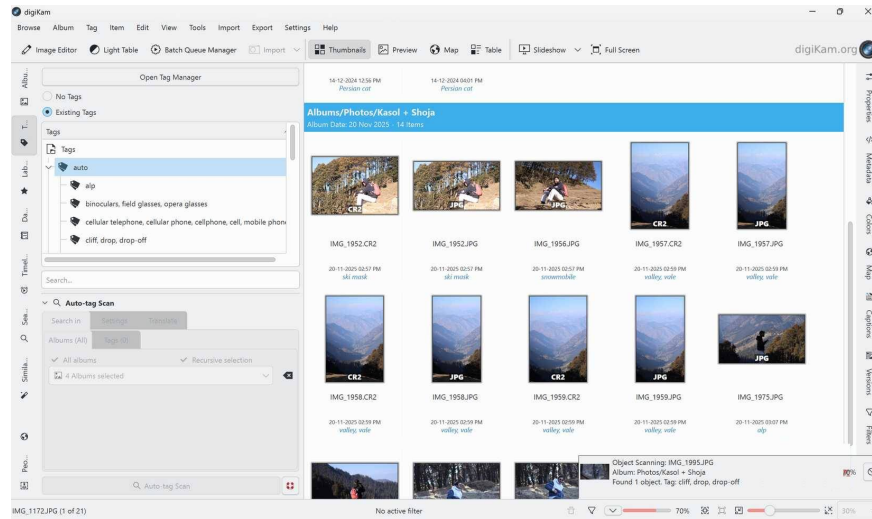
digiKam

Browse Album Tag Item Edit View Tools Import Export Settings Help

Image Editor Light Table Batch Queue Manager Import Thumbnails Preview Map Table Slideshow Full Screen

digiKam.org

Albu... Lab... Da... Timel... Sea... Simila... Peo...

Open Tag Manager

No Tags
Existing Tags

Tags

Tags
auto
alp
binoculars, field glasses, opera glasses
cellular telephone, cellular phone, cellphone, cell, mobile phone
cliff, drop, drop-off

Search...

Auto-tag Scan

Search in Settings Translate

Albums (All) Tags (0)

All albums Recursive selection

4 Albums selected

Auto-tag Scan

14-12-2024 12:56 PM
Persian cat

14-12-2024 04:01 PM
Persian cat

Albums/Photos/Kasol + Shoja
Album Date: 20 Nov 2025 - 14 Items

CR2 JPG JPG CR2 JPG

IMG_1952.CR2
20-11-2025 02:57 PM
ski mask

IMG_1952.JPG
20-11-2025 02:57 PM
ski mask

IMG_1956.JPG
20-11-2025 02:57 PM
snowmobile

IMG_1957.CR2
20-11-2025 02:59 PM
valley, vale

IMG_1957.JPG
20-11-2025 02:59 PM
valley, vale

CR2 JPG CR2 JPG JPG

IMG_1958.CR2
20-11-2025 02:59 PM
valley, vale

IMG_1958.JPG
20-11-2025 02:59 PM
valley, vale

IMG_1959.CR2
20-11-2025 02:59 PM
valley, vale

IMG_1959.JPG
20-11-2025 02:59 PM
valley, vale

IMG_1975.JPG
20-11-2025 03:07 PM
alp

Object Scanning: IMG_1995.JPG
Album: Photos/Kasol + Shoja
Found 1 object. Tag: cliff, drop, drop-off

Properties Metadata Colors Map Captions Versions Filters

IMG_1172.JPG (1 of 21)

No active filter

70%

30%